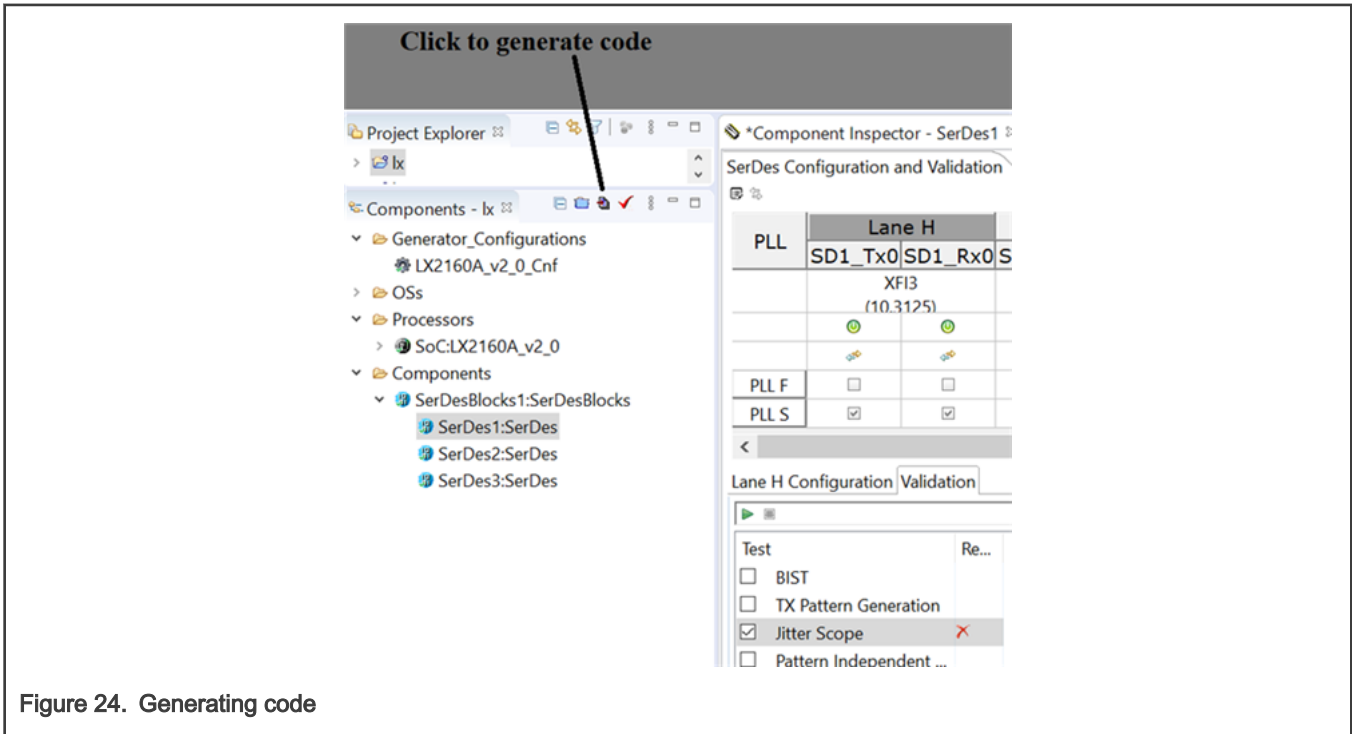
Click to generate code

Project Explorer
lx

Components - lx
Generator_Configurations
LX2160A_v2_0_Cnf
OSs
Processors
SoC:LX2160A_v2_0
Components
SerDesBlocks1:SerDesBlocks
SerDes1:SerDes
SerDes2:SerDes
SerDes3:SerDes

*Component Inspector - SerDes1
SerDes Configuration and Validation

| PLL | Lane H | |
|---|---|---|
| | SD1_Tx0 | SD1_Rx0 |
| | XFI3 (10.3125) | |
| PLL F | ☐ | ☐ |
| PLL S | ☑ | ☑ |

Lane H Configuration Validation

| Test | Re... |
|---|---|
| ☐ BIST | |
| ☐ TX Pattern Generation | |
| ☑ Jitter Scope | ✗ |
| ☐ Pattern Independent ... | |

Figure 24. Generating code